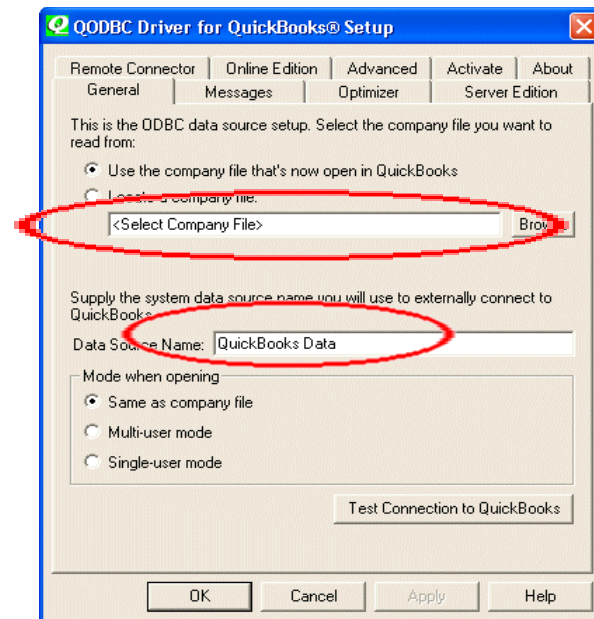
QODBC Driver for QuickBooks® Setup

Remote Connector | Online Edition | Advanced | Activate | About
General | Messages | Optimizer | Server Edition

This is the ODBC data source setup. Select the company file you want to read from:

Use the company file that's now open in QuickBooks

L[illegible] a company file:

<Select Company File>

Brow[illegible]

Supply the system data source name you will use to externally connect to QuickBooks:

Data Source Name: QuickBooks Data

Mode when opening

Same as company file

Multi-user mode

Single-user mode

Test Connection to QuickBooks

OK

Cancel

Apply

Help